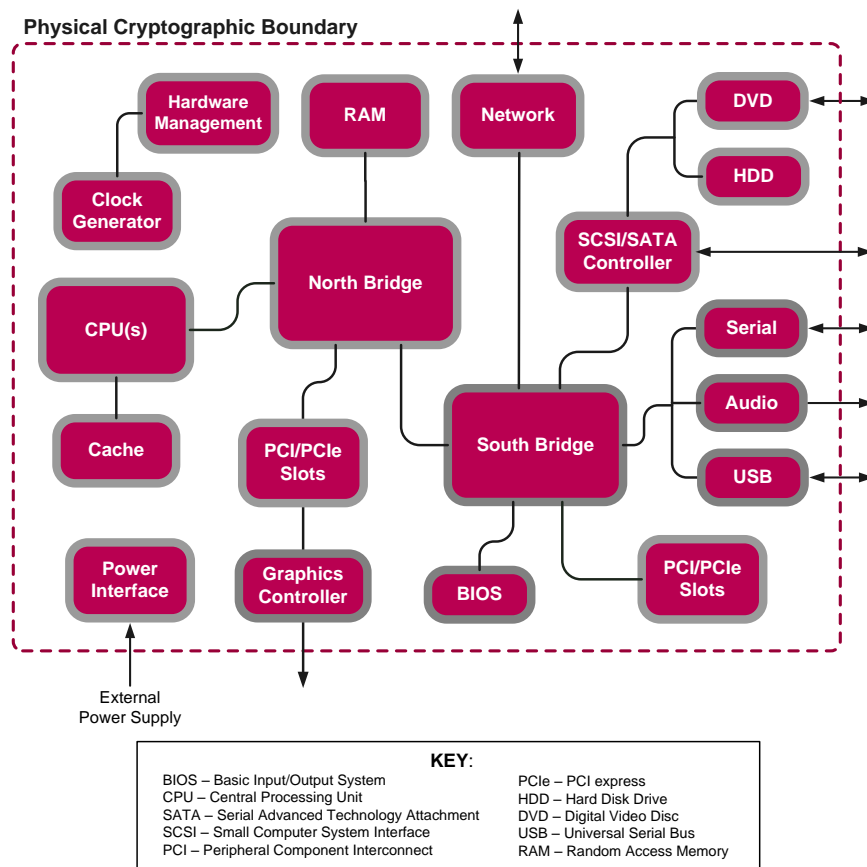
Physical Cryptographic Boundary

Hardware Management

RAM

Network

DVD

HDD

Clock Generator

SCSI/SATA Controller

North Bridge

CPU(s)

Serial

Audio

South Bridge

USB

Cache

PCI/PCIe Slots

Power Interface

Graphics Controller

BIOS

PCI/PCIe Slots

External Power Supply

KEY:

BIOS – Basic Input/Output System
CPU – Central Processing Unit
SATA – Serial Advanced Technology Attachment
SCSI – Small Computer System Interface
PCI – Peripheral Component Interconnect

PCIe – PCI express
HDD – Hard Disk Drive
DVD – Digital Video Disc
USB – Universal Serial Bus
RAM – Random Access Memory